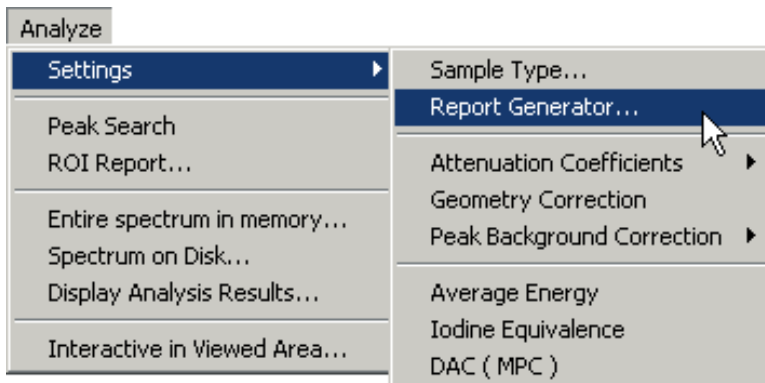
Analyze

Settings
Peak Search
ROI Report...
Entire spectrum in memory...
Spectrum on Disk...
Display Analysis Results...
Interactive in Viewed Area...

Sample Type...
Report Generator...
Attenuation Coefficients
Geometry Correction
Peak Background Correction
Average Energy
Iodine Equivalence
DAC ( MPC )